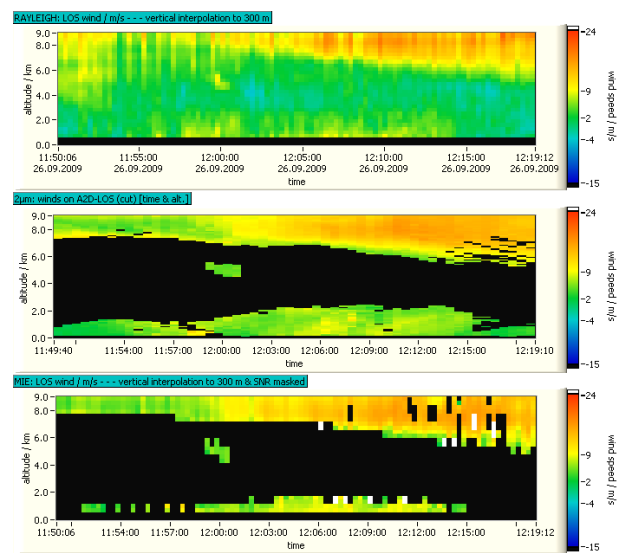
RAYLEIGH: LOS wind / m/s - - - vertical interpolation to 300 m

9.0
8.0
6.0
4.0
2.0
0.0
altitude / km

11:50:06 26.09.2009
11:55:00 26.09.2009
12:00:00 26.09.2009
12:05:00 26.09.2009
12:10:00 26.09.2009
12:15:00 26.09.2009
12:19:12 26.09.2009
time

24
9
-2
-4
-15
wind speed / m/s

2µm: winds on A2D-LOS (cut) [time & alt.]

8.0
6.0
4.0
2.0
0.0
altitude / km

11:49:40
11:54:00
11:57:00
12:00:00
12:03:00
12:06:00
12:09:00
12:12:00
12:15:00
12:19:10
time

24
9
-2
-4
-15
wind speed / m/s

MIE: LOS wind / m/s - - - vertical interpolation to 300 m & SNR masked

9.0
8.0
6.0
4.0
2.0
0.0
altitude / km

11:50:06
11:54:00
11:57:00
12:00:00
12:03:00
12:06:00
12:09:00
12:12:00
12:15:00
12:19:12
time

24
9
-2
-4
-15
wind speed / m/s